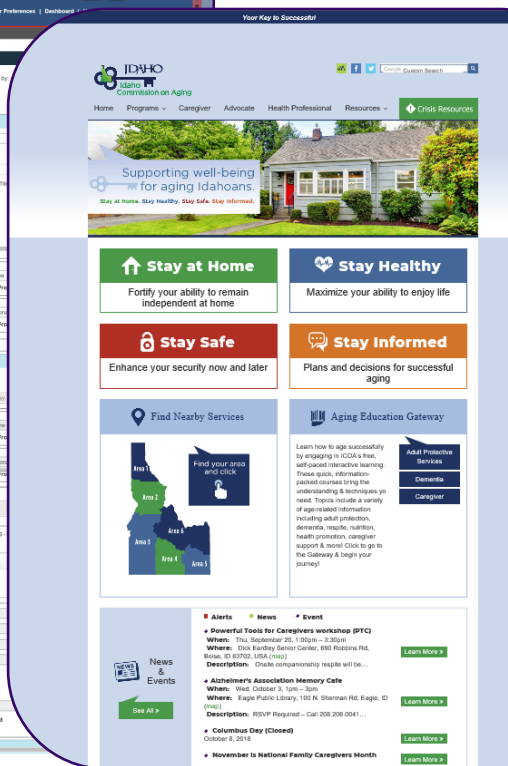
Preferences | Dashboard |

Your Key to Successful

IDAHO
Idaho Commission on Aging

Google Custom Search

Home Programs Caregiver Advocate Health Professional Resources Crisis Resources

Supporting well-being for aging Idahoans.
Stay at Home. Stay Healthy. Stay Safe. Stay Informed.

Stay at Home
Fortify your ability to remain independent at home

Stay Healthy
Maximize your ability to enjoy life

Stay Safe
Enhance your security now and later

Stay Informed
Plans and decisions for successful aging

Find Nearby Services

Find your area and click

Area 1
Area 2
Area 3
Area 4
Area 5
Area 6

Aging Education Gateway

Learn how to age successfully by engaging in ICOA's free, self-paced interactive learning. These quick, information-packed courses bring the understanding & techniques yo need. Topics include a variety of age-related information including adult protection, dementia, respite, nutrition, health promotion, caregiver support & more! Click to go to the Gateway & begin your journey!

Adult Protective Services
Dementia
Caregiver

News & Events
See All »

Alerts News Event

Powerful Tools for Caregivers workshop (PTC)
When: Thu, September 20, 1:00pm – 3:30pm
Where: Dick Eardley Senior Center, 690 Robbins Rd, Boise, ID 83702, USA (map)
Description: Onsite companionship respite will be...
Learn More »

Alzheimer's Association Memory Cafe
When: Wed, October 3, 1pm – 3pm
Where: Eagle Public Library, 100 N. Stierman Rd, Eagle, ID (map)
Description: RSVP Required – Call 208.206.0041...
Learn More »

Columbus Day (Closed)
October 8, 2018
Learn More »

November is National Family Caregivers Month
Learn More »